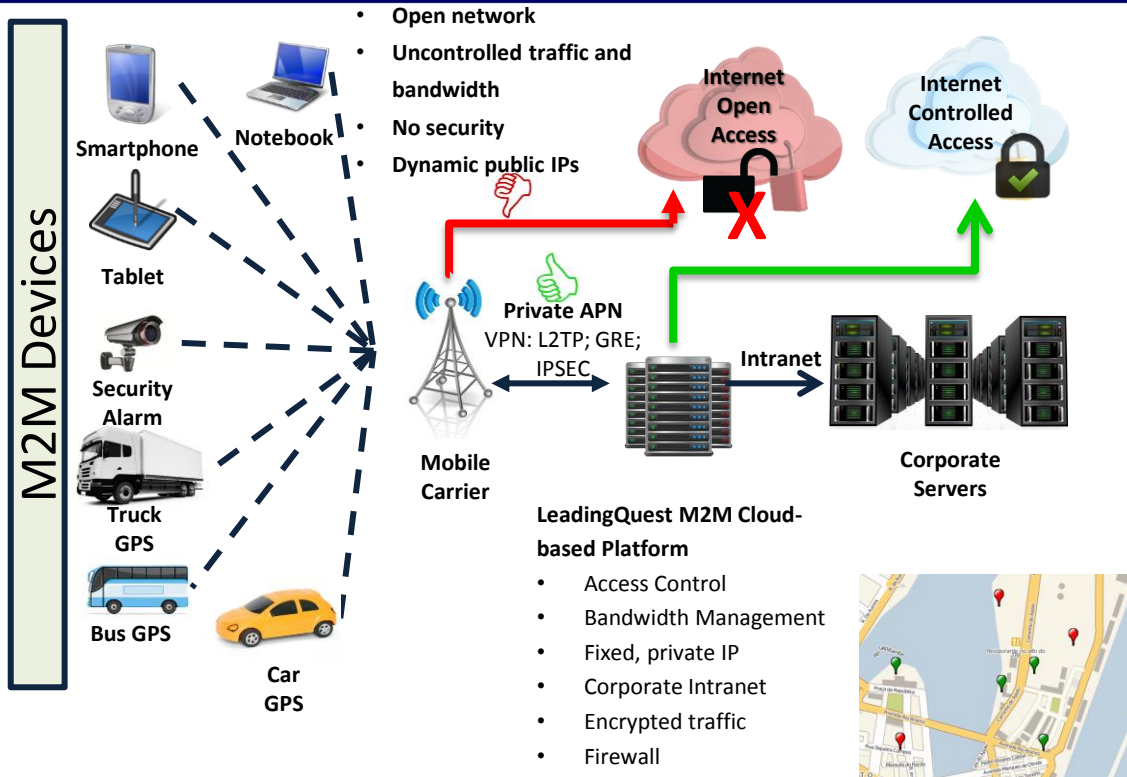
M2M Devices

Smartphone

Notebook

Tablet

Security Alarm

Truck GPS

Bus GPS

Car GPS

• Open network
• Uncontrolled traffic and bandwidth
• No security
• Dynamic public IPs

Internet Open Access

Internet Controlled Access

Private APN
VPN: L2TP; GRE; IPSEC

Intranet

Mobile Carrier

Corporate Servers

LeadingQuest M2M Cloud-based Platform
• Access Control
• Bandwidth Management
• Fixed, private IP
• Corporate Intranet
• Encrypted traffic
• Firewall